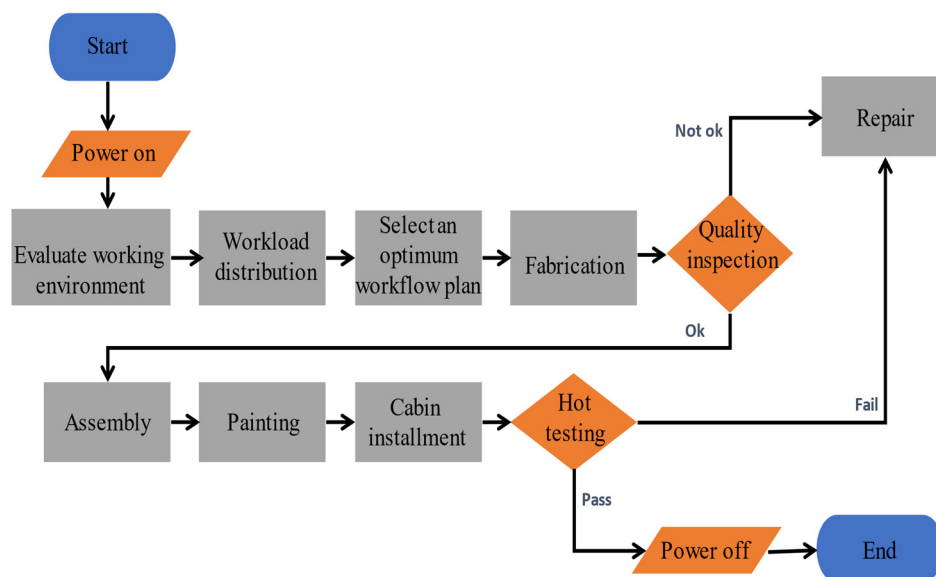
Start

Power on

Evaluate working environment

Workload distribution

Select an optimum workflow plan

Fabrication

Quality inspection

Not ok

Repair

Ok

Assembly

Painting

Cabin installment

Hot testing

Fail

Pass

Power off

End